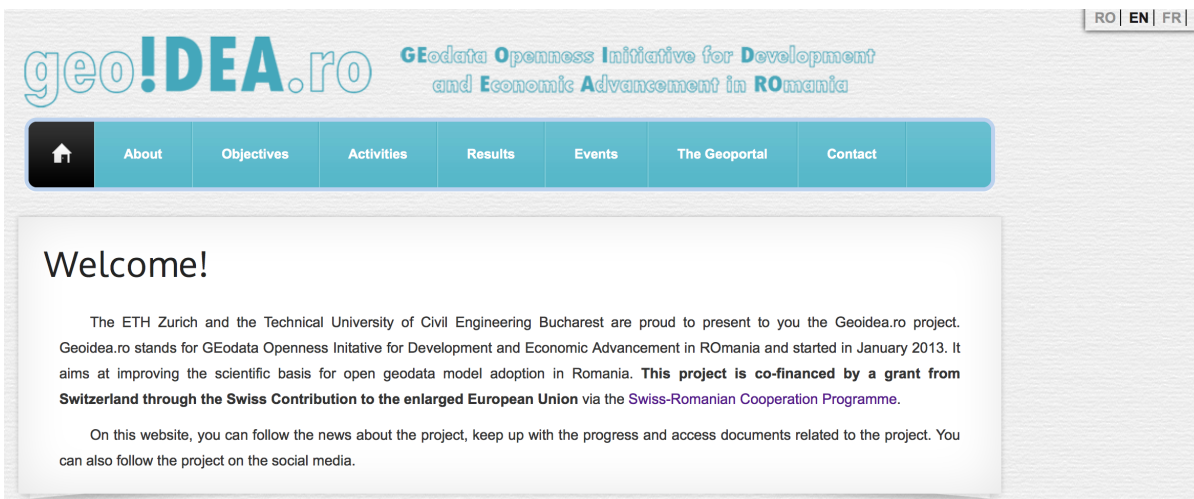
RO | EN | FR |

geo!DEA.ro

GEodata Openness Initiative for Development and Economic Advancement in ROmania

About Objectives Activities Results Events The Geoportal Contact

Welcome!

The ETH Zurich and the Technical University of Civil Engineering Bucharest are proud to present to you the Geoidea.ro project. Geoidea.ro stands for GEodata Openness Initative for Development and Economic Advancement in ROmania and started in January 2013. It aims at improving the scientific basis for open geodata model adoption in Romania. **This project is co-financed by a grant from Switzerland through the Swiss Contribution to the enlarged European Union** via the Swiss-Romanian Cooperation Programme.

On this website, you can follow the news about the project, keep up with the progress and access documents related to the project. You can also follow the project on the social media.